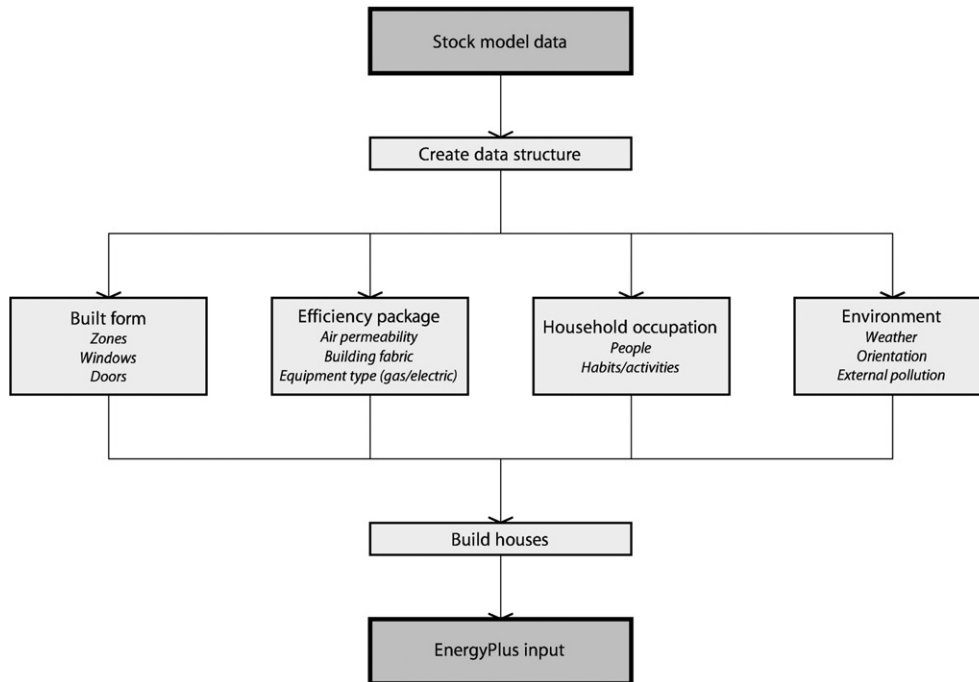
Stock model data

Create data structure

Built form
Zones
Windows
Doors

Efficiency package
Air permeability
Building fabric
Equipment type (gas/electric)

Household occupation
People
Habits/activities

Environment
Weather
Orientation
External pollution

Build houses

EnergyPlus input